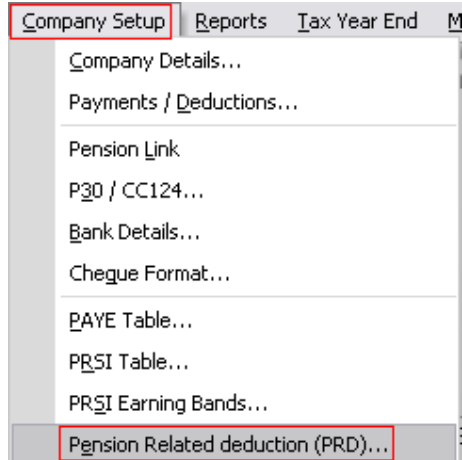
Company Setup Reports Tax Year End M

Company Details...

Payments / Deductions...

Pension Link

P30 / CC124...

Bank Details...

Cheque Format...

PAYE Table...

PRSI Table...

PRSI Earning Bands...

Pension Related deduction (PRD)...